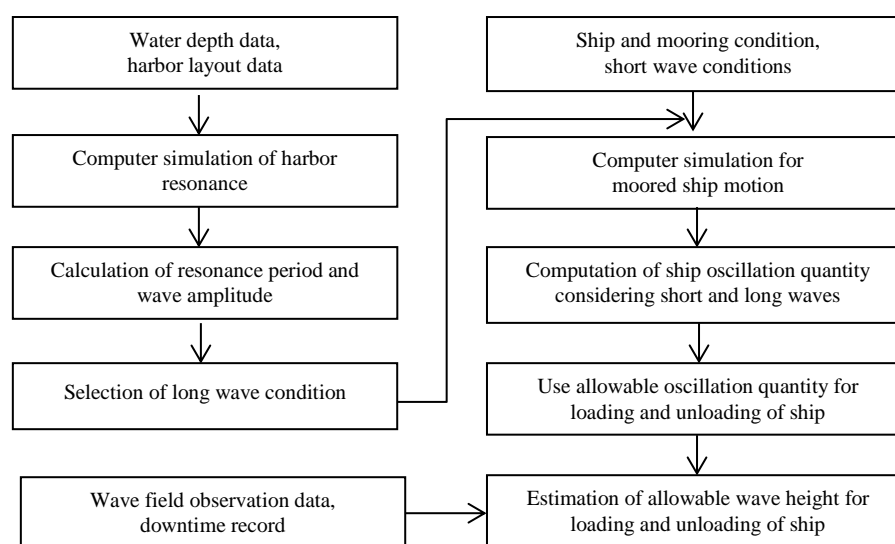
Water depth data, harbor layout data

Computer simulation of harbor resonance

Calculation of resonance period and wave amplitude

Selection of long wave condition

Ship and mooring condition, short wave conditions

Computer simulation for moored ship motion

Computation of ship oscillation quantity considering short and long waves

Use allowable oscillation quantity for loading and unloading of ship

Wave field observation data, downtime record

Estimation of allowable wave height for loading and unloading of ship